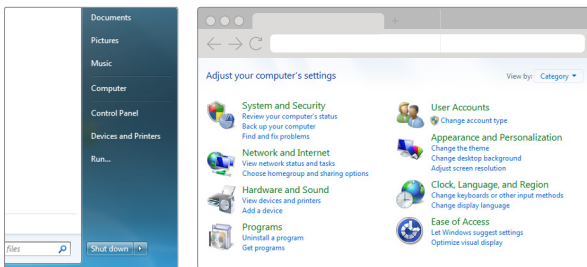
Documents
Pictures
Music
Computer
Control Panel
Devices and Printers
Run...
files
Shut down

Adjust your computer's settings
View by: Category

System and Security
Review your computer's status
Back up your computer
Find and fix problems

Network and Internet
View network status and tasks
Choose homegroup and sharing options

Hardware and Sound
View devices and printers
Add a device

Programs
Uninstall a program
Get programs

User Accounts
Change account type

Appearance and Personalization
Change the theme
Change desktop background
Adjust screen resolution

Clock, Language, and Region
Change keyboards or other input methods
Change display language

Ease of Access
Let Windows suggest settings
Optimize visual display